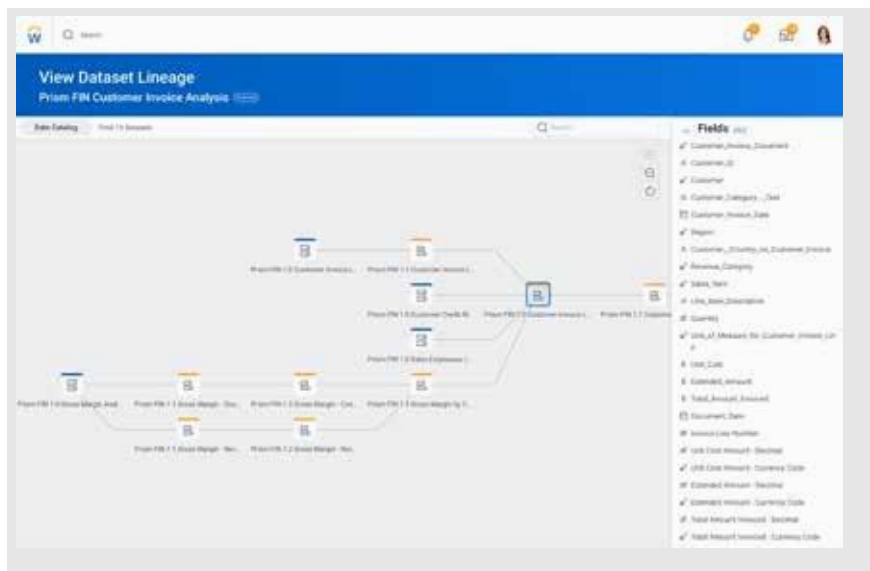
Search

View Dataset Lineage

Prism FIN Customer Invoice Analysis

Data Catalog

Find 13 Datasets

Search

Fields

Customer_Invoice_Document

Customer_ID

Customer

Customer_Category_..._Del

Customer_Invoice_Date

Region

Customer_Country_on_Customer_Invoice

Revenue_Category

Sales_Item

Line_Item_Description

Quantity

Unit_of_Measure_for_Customer_Invoice_Line

Unit_Cost

Extended_Amount

Total_Amount_Invoiced

Document_Date

Invoice Line Number

Unit Cost Amount - Decimal

Unit Cost Amount - Currency Code

Extended Amount - Decimal

Extended Amount - Currency Code

Total Amount Invoiced - Decimal

Total Amount Invoiced - Currency Code

Prism FIN 1.0 Customer Invoice...

Prism FIN 1.1 Customer Invoice...

Prism FIN 1.0 Customer Credit M...

Prism FIN 2.0 Customer Invoice...

Prism FIN 2.1 Customer...

Prism FIN 1.0 Sales Expenses...

Prism FIN 1.0 Gross Margin Anal...

Prism FIN 1.1 Gross Margin - Dou...

Prism FIN 1.2 Gross Margin - Cus...

Prism FIN 1.3 Gross Margin by C...

Prism FIN 1.1 Gross Margin - Rev...

Prism FIN 1.2 Gross Margin - Rev...